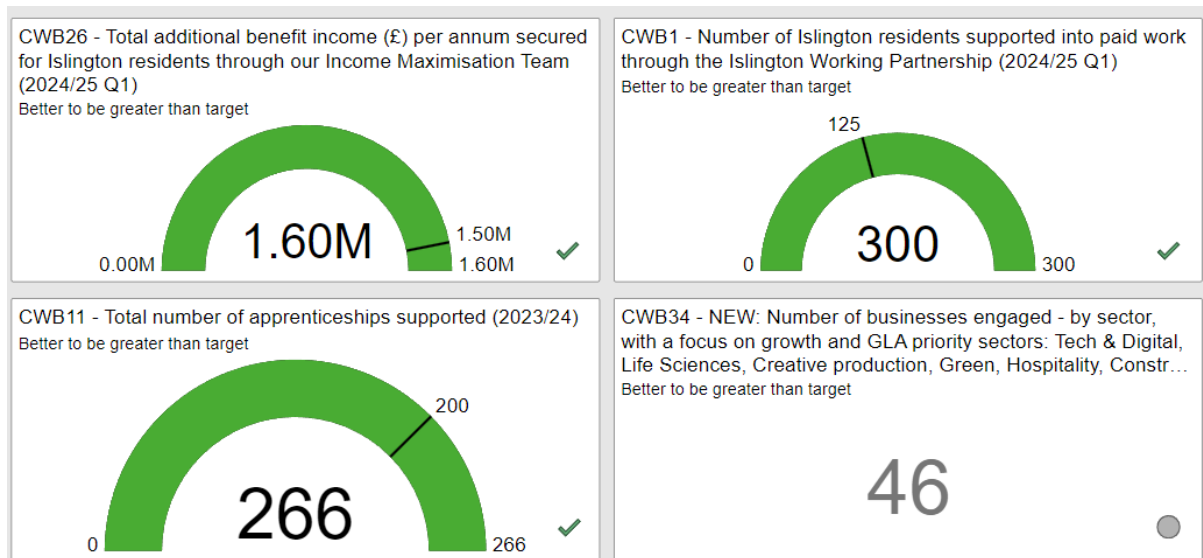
CWB26 - Total additional benefit income (£) per annum secured for Islington residents through our Income Maximisation Team (2024/25 Q1)
Better to be greater than target

1.60M
0.00M
1.50M
1.60M

CWB1 - Number of Islington residents supported into paid work through the Islington Working Partnership (2024/25 Q1)
Better to be greater than target

125
300
0
300

CWB11 - Total number of apprenticeships supported (2023/24)
Better to be greater than target

200
266
0
266

CWB34 - NEW: Number of businesses engaged - by sector, with a focus on growth and GLA priority sectors: Tech & Digital, Life Sciences, Creative production, Green, Hospitality, Constr…
Better to be greater than target

46